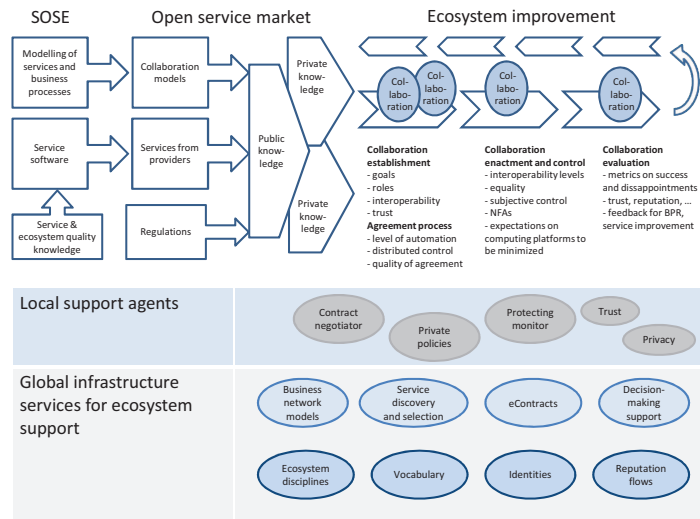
SOSE

Open service market

Ecosystem improvement

Modelling of services and business processes

Service software

Service & ecosystem quality knowledge

Collaboration models

Services from providers

Regulations

Public knowledge

Private knowledge

Private knowledge

Collaboration

Collaboration

Collaboration

Collaboration

Collaboration establishment
- goals
- roles
- interoperability
- trust
Agreement process
- level of automation
- distributed control
- quality of agreement

Collaboration enactment and control
- interoperability levels
- equality
- subjective control
- NFAs
- expectations on computing platforms to be minimized

Collaboration evaluation
- metrics on success and dissappointments
- trust, reputation, ...
- feedback for BPR, service improvement

Local support agents

Contract negotiator

Private policies

Protecting monitor

Trust

Privacy

Global infrastructure services for ecosystem support

Business network models

Service discovery and selection

eContracts

Decision-making support

Ecosystem disciplines

Vocabulary

Identities

Reputation flows